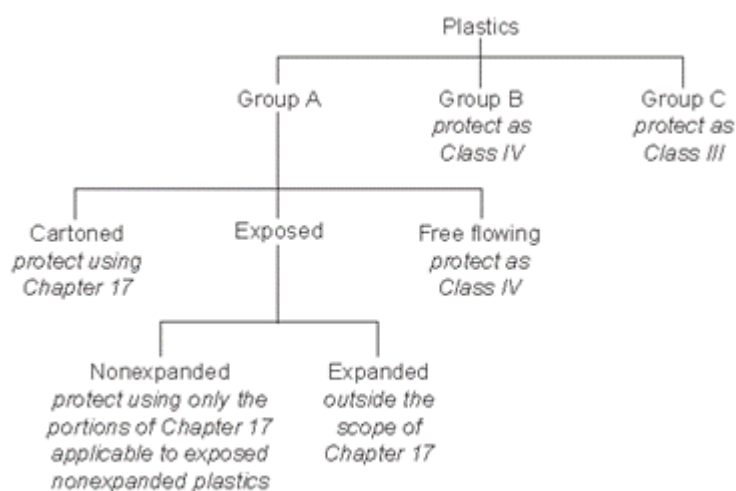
Plastics

Group A

Group B
protect as
Class IV

Group C
protect as
Class III

Cartoned
protect using
Chapter 17

Exposed

Free flowing
protect as
Class IV

Nonexpanded
protect using only the
portions of Chapter 17
applicable to exposed
nonexpanded plastics

Expanded
outside the
scope of
Chapter 17